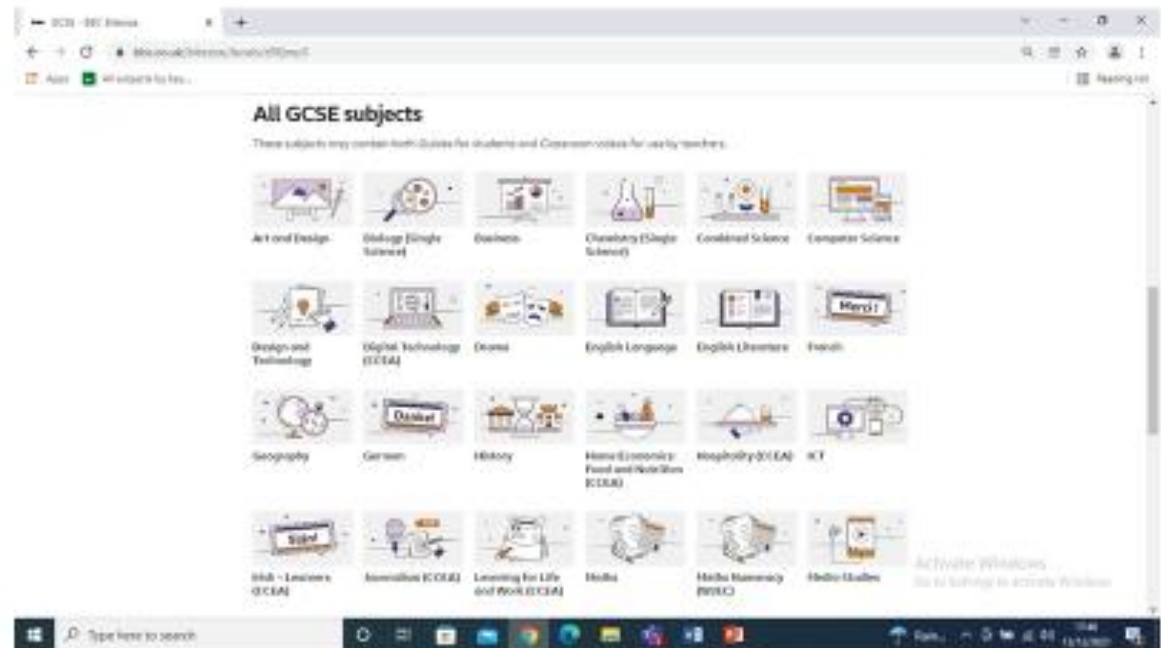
GCSE - BBC Bitesize

bbc.co.uk/bitesize/levels/z98jmp3

Apps

Reading list

All GCSE subjects

These subjects may contain both Guides for students and Classroom videos for use by teachers.

Art and Design

Biology (Single Science)

Business

Chemistry (Single Science)

Combined Science

Computer Science

Design and Technology

Digital Technology (CCEA)

Drama

English Language

English Literature

French

Merci!

Geography

German

Danke!

History

Home Economics: Food and Nutrition (CCEA)

Hospitality (CCEA)

ICT

Irish – Learners (CCEA)

Journalism (CCEA)

Learning for Life and Work (CCEA)

Media

Media Numeracy (WJEC)

Media Studies

Activate Windows

Go to Settings to activate Windows.

Type here to search